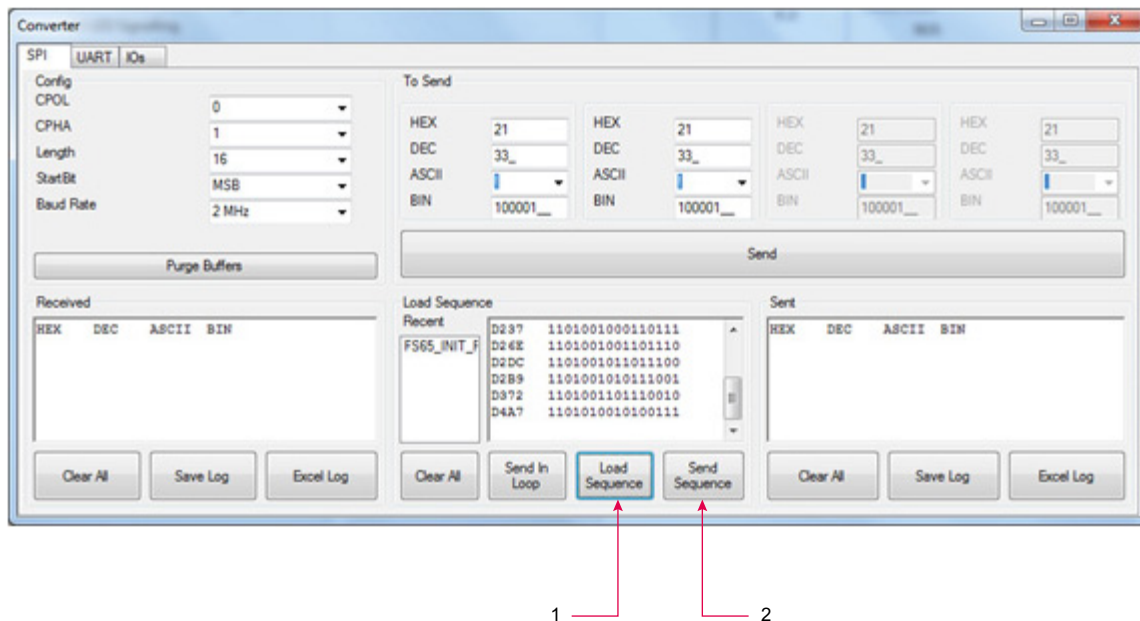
Converter

SPI UART IOs

Config
CPOL 0
CPHA 1
Length 16
StartBit MSB
Baud Rate 2 MHz

Purge Buffers

To Send

| HEX | 21 | HEX | 21 | HEX | 21 | HEX | 21 |
|---|---|---|---|---|---|---|---|
| DEC | 33_ | DEC | 33_ | DEC | 33_ | DEC | 33_ |
| ASCII | ! | ASCII | ! | ASCII | ! | ASCII | ! |
| BIN | 100001__ | BIN | 100001__ | BIN | 100001__ | BIN | 100001__ |

Send

Received
HEX DEC ASCII BIN

Clear All Save Log Excel Log

Load Sequence
Recent
FS65_INIT_F

D237 1101001000110111
D24E 1101001001101110
D2DC 1101001011011100
D2B9 1101001010111001
D372 1101001101110010
D4A7 1101010010100111

Clear All Send In Loop Load Sequence Send Sequence

Sent
HEX DEC ASCII BIN

Clear All Save Log Excel Log

1 2